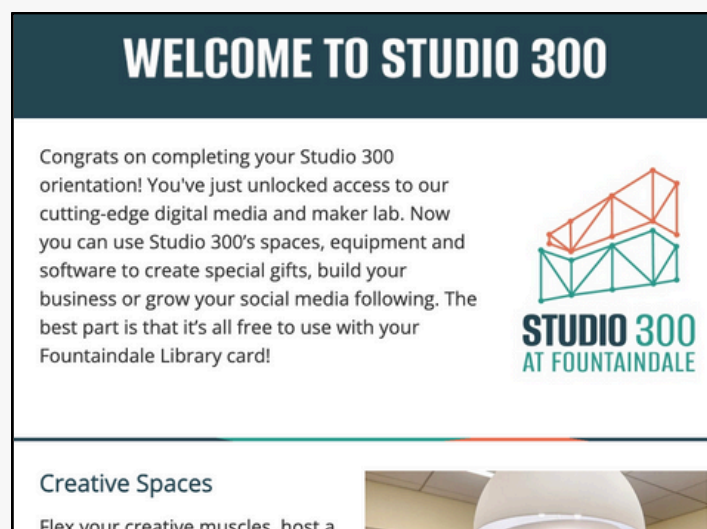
WELCOME TO STUDIO 300

Congrats on completing your Studio 300 orientation! You've just unlocked access to our cutting-edge digital media and maker lab. Now you can use Studio 300's spaces, equipment and software to create special gifts, build your business or grow your social media following. The best part is that it's all free to use with your Fountaindale Library card!

STUDIO 300
AT FOUNTAINDALE

Creative Spaces

Flex your creative muscles, host a